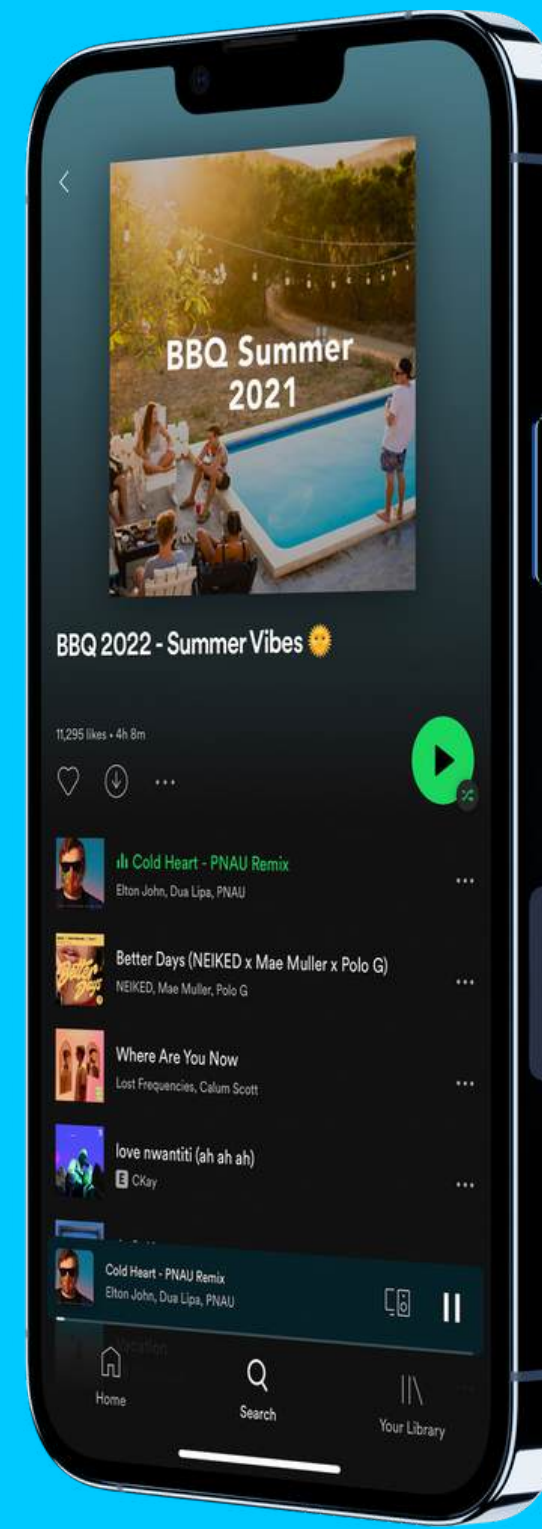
BBQ Summer 2021

BBQ 2022 - Summer Vibes 🌞

11,295 likes • 4h 8m

Cold Heart - PNAU Remix
Elton John, Dua Lipa, PNAU

Better Days (NEIKED x Mae Muller x Polo G)
NEIKED, Mae Muller, Polo G

Where Are You Now
Lost Frequencies, Calum Scott

love nwantiti (ah ah ah)
E CKay

Cold Heart - PNAU Remix
Elton John, Dua Lipa, PNAU

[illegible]

Home
Search
Your Library